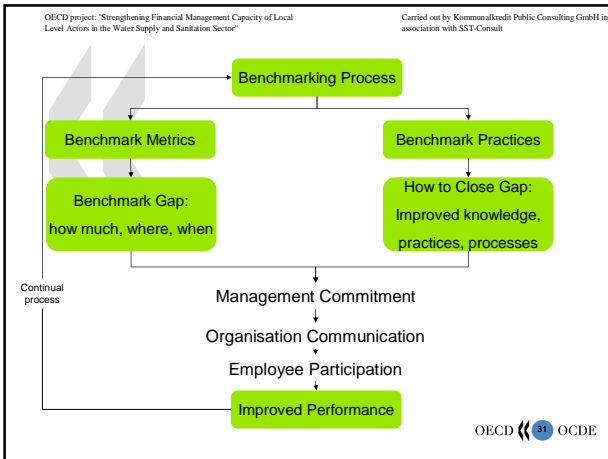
OECD project: "Strengthening Financial Management Capacity of Local Level Actors in the Water Supply and Sanitation Sector"

Carried out by Kommunalkredit Public Consulting GmbH in association with SST-Consult

Benchmarking Process

Benchmark Metrics

Benchmark Practices

Benchmark Gap: how much, where, when

How to Close Gap: Improved knowledge, practices, processes

Continual process

Management Commitment

Organisation Communication

Employee Participation

Improved Performance

OECD 31 OCDE